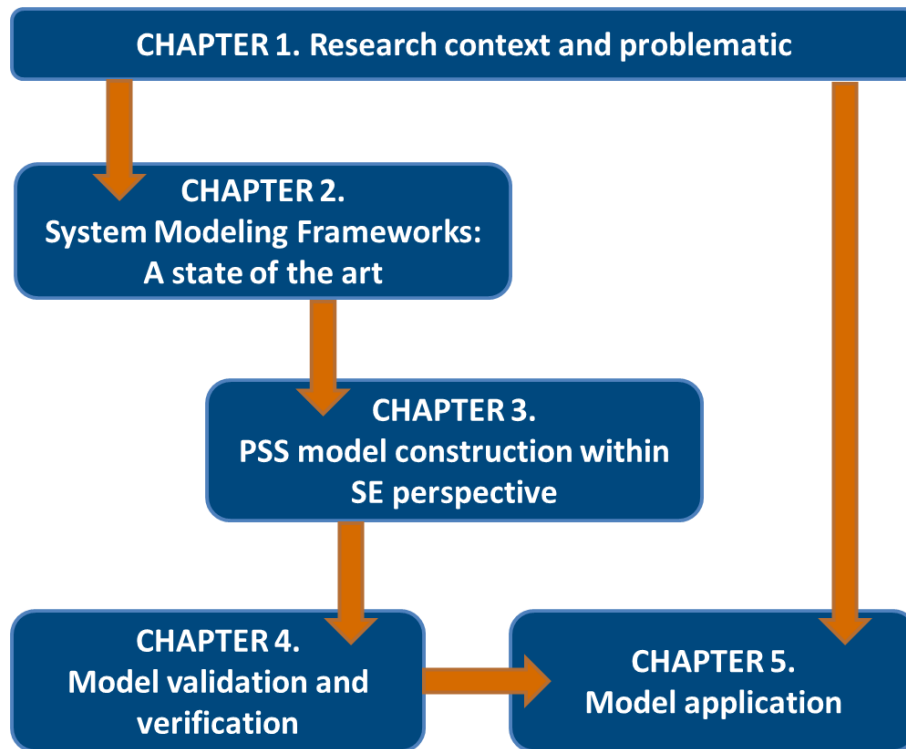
CHAPTER 1. Research context and problematic

CHAPTER 2.
System Modeling Frameworks:
A state of the art

CHAPTER 3.
PSS model construction within
SE perspective

CHAPTER 4.
Model validation and
verification

CHAPTER 5.
Model application